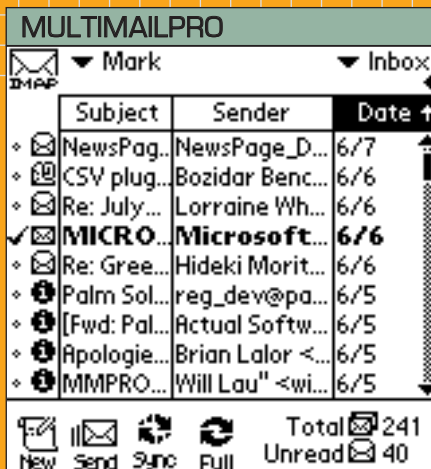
MULTIMAILPRO

IMAP ▼ Mark ▼ Inbox

| Subject | Sender | Date ↑ |
|---|---|---|
| NewsPag.. | NewsPage_D... | 6/7 |
| CSV plug... | Bozidar Benc... | 6/6 |
| Re: July... | Lorraine Wh... | 6/6 |
| MICRO... | Microsoft... | 6/6 |
| Re: Gree... | Hideki Morit... | 6/6 |
| Palm Sol... | reg_dev@pa... | 6/5 |
| [Fwd: Pal... | Actual Softw... | 6/5 |
| Apologie... | Brian Lalor <... | 6/5 |
| MMPRO... | Will Lau" <wi... | 6/5 |

New Send Sync Full Total 241 Unread 40